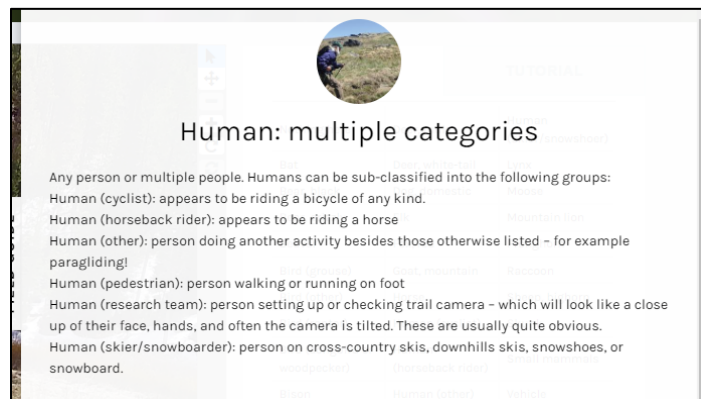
Human: multiple categories

Any person or multiple people. Humans can be sub-classified into the following groups:
Human (cyclist): appears to be riding a bicycle of any kind.
Human (horseback rider): appears to be riding a horse
Human (other): person doing another activity besides those otherwise listed – for example paragliding!
Human (pedestrian): person walking or running on foot
Human (research team): person setting up or checking trail camera – which will look like a close up of their face, hands, and often the camera is tilted. These are usually quite obvious.
Human (skier/snowboarder): person on cross-country skis, downhills skis, snowshoes, or snowboard.